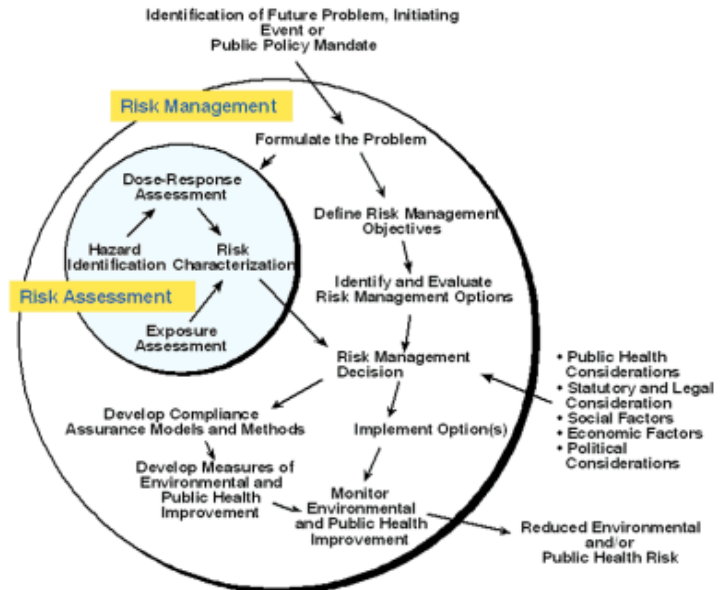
Identification of Future Problem, Initiating Event or Public Policy Mandate

Risk Management

Formulate the Problem

Dose-Response Assessment

Hazard Identification

Risk Characterization

Risk Assessment

Exposure Assessment

Define Risk Management Objectives

Identify and Evaluate Risk Management Options

Risk Management Decision

• Public Health Considerations
• Statutory and Legal Consideration
• Social Factors
• Economic Factors
• Political Considerations

Develop Compliance Assurance Models and Methods

Implement Option(s)

Develop Measures of Environmental and Public Health Improvement

Monitor Environmental and Public Health Improvement

Reduced Environmental and/or Public Health Risk